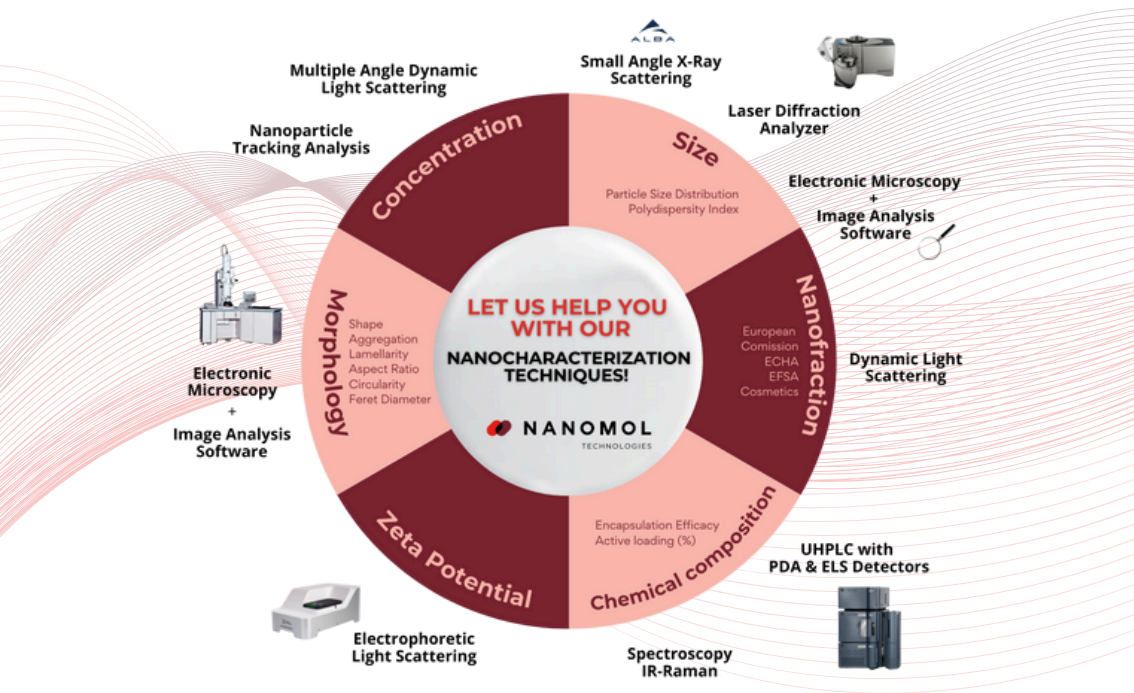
Multiple Angle Dynamic Light Scattering

ALBA

Small Angle X-Ray Scattering

Laser Diffraction Analyzer

Nanoparticle Tracking Analysis

Concentration

Size

Particle Size Distribution
Polydispersity Index

Electronic Microscopy
+
Image Analysis Software

Morphology

Shape
Aggregation
Lamellarity
Aspect Ratio
Circularity
Feret Diameter

LET US HELP YOU WITH OUR

NANOCHARACTERIZATION TECHNIQUES!

NANOMOL
TECHNOLOGIES

Nanofraction

European
Comission
ECHA
EFSA
Cosmetics

Dynamic Light Scattering

Electronic Microscopy
+
Image Analysis Software

Zeta Potential

Chemical composition

Encapsulation Efficacy
Active loading (%)

UHPLC with PDA & ELS Detectors

Electrophoretic Light Scattering

Spectroscopy IR-Raman